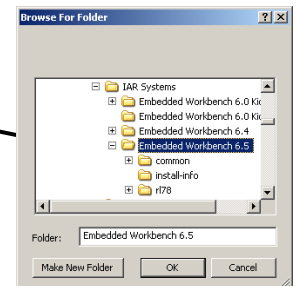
Browse For Folder ? X

IAR Systems
Embedded Workbench 6.0 Ki
Embedded Workbench 6.0 Ki
Embedded Workbench 6.4
Embedded Workbench 6.5
common
install-info
rl78

Folder: Embedded Workbench 6.5

Make New Folder OK Cancel